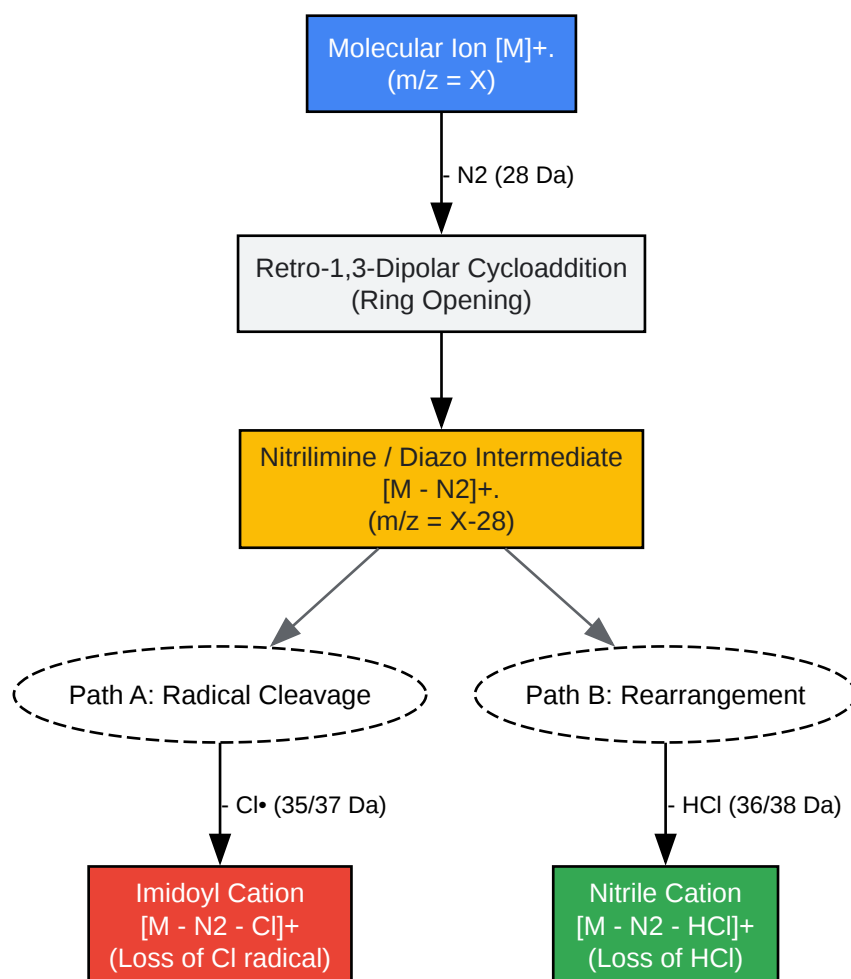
Molecular Ion [M]+.
(m/z = X)

- N2 (28 Da)

Retro-1,3-Dipolar Cycloaddition
(Ring Opening)

Nitrilimine / Diazo Intermediate
[M - N2]+.
(m/z = X-28)

Path A: Radical Cleavage

Path B: Rearrangement

- Cl• (35/37 Da)

- HCl (36/38 Da)

Imidoyl Cation
[M - N2 - Cl]+
(Loss of Cl radical)

Nitrile Cation
[M - N2 - HCl]+
(Loss of HCl)